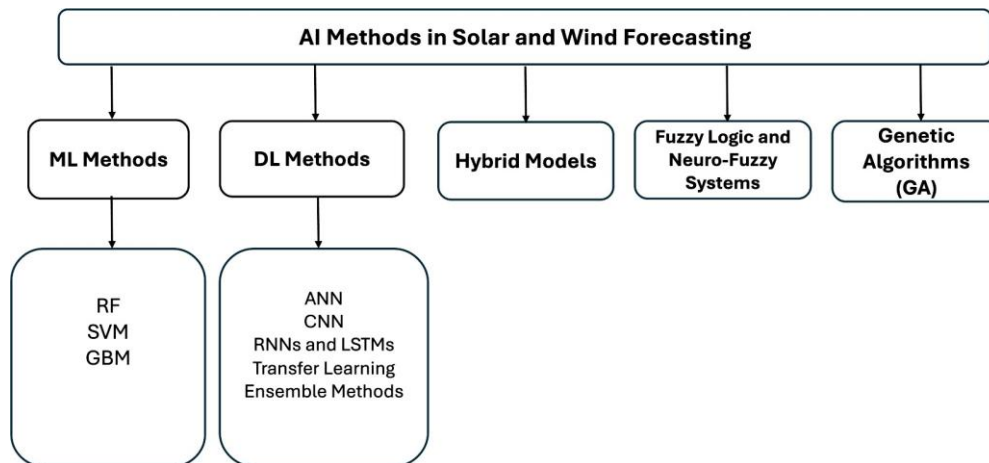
AI Methods in Solar and Wind Forecasting

ML Methods

DL Methods

Hybrid Models

Fuzzy Logic and Neuro-Fuzzy Systems

Genetic Algorithms (GA)

RF
SVM
GBM

ANN
CNN
RNNs and LSTMs
Transfer Learning
Ensemble Methods